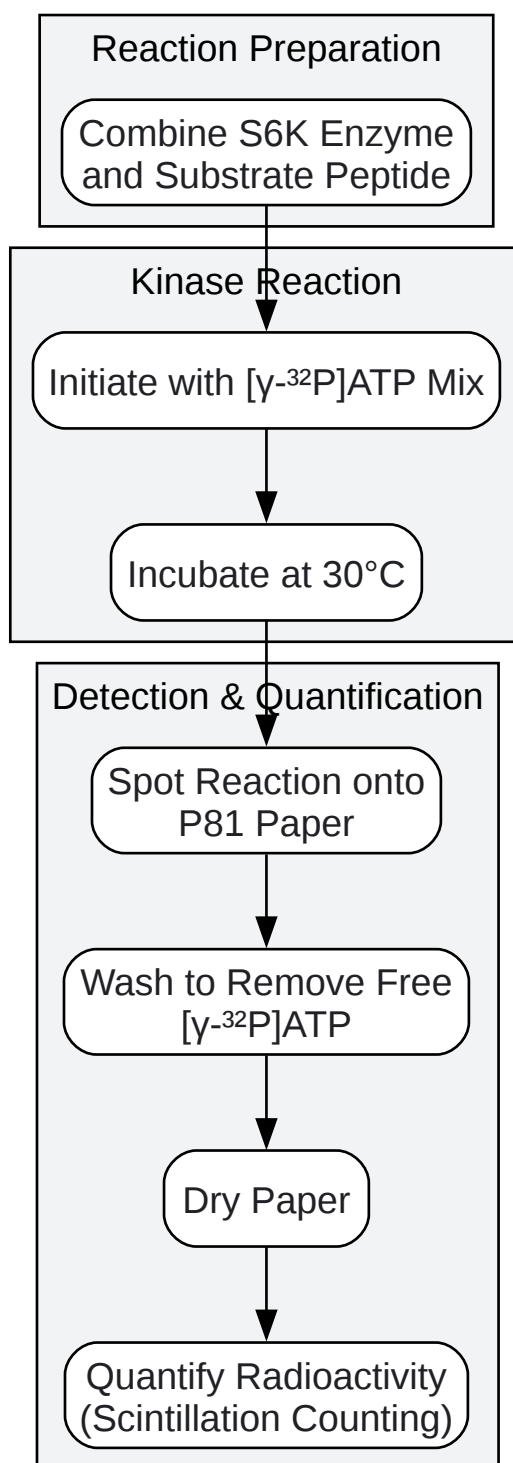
Reaction Preparation

Combine S6K Enzyme and Substrate Peptide

Kinase Reaction

Initiate with [γ-$^{32}$P]ATP Mix

Incubate at 30°C

Detection & Quantification

Spot Reaction onto P81 Paper

Wash to Remove Free [γ-$^{32}$P]ATP

Dry Paper

Quantify Radioactivity (Scintillation Counting)